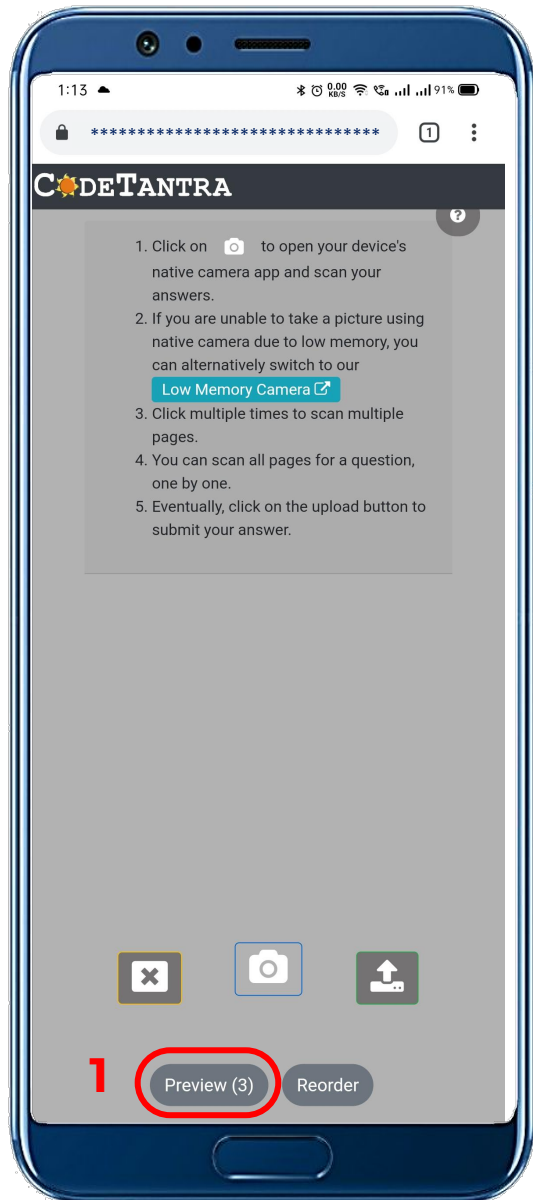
1:13

0.00 KB/S 91%

******************************

1

CODETANTRA

?

1. Click on to open your device's native camera app and scan your answers.
2. If you are unable to take a picture using native camera due to low memory, you can alternatively switch to our Low Memory Camera
3. Click multiple times to scan multiple pages.
4. You can scan all pages for a question, one by one.
5. Eventually, click on the upload button to submit your answer.

1

Preview (3)

Reorder